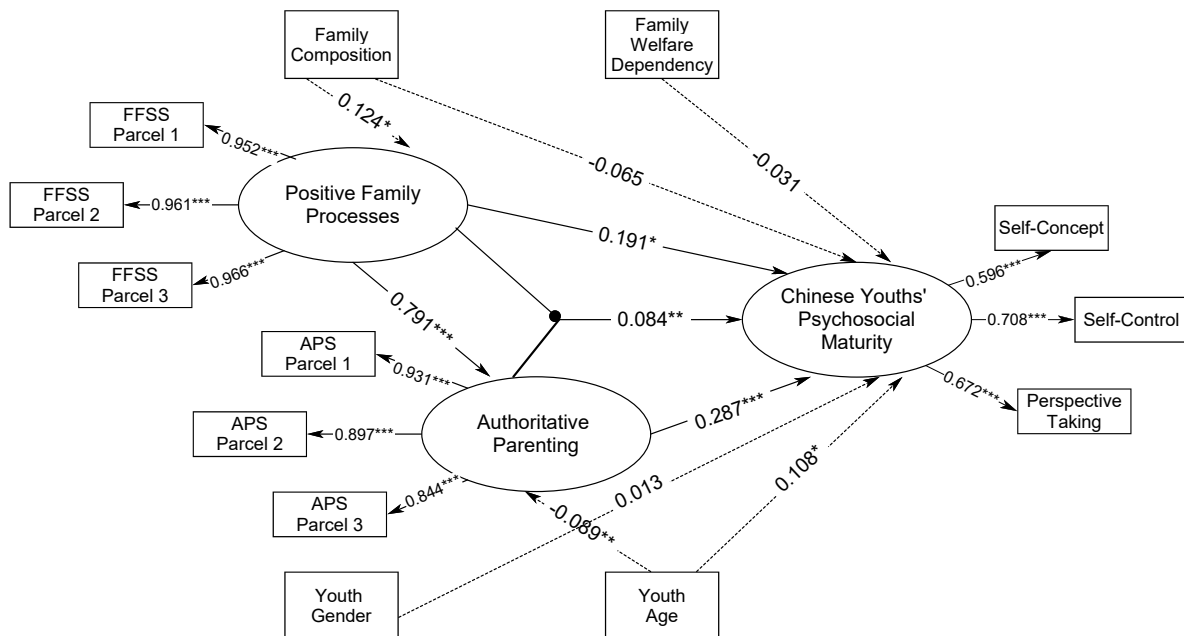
Family Composition

Family Welfare Dependency

FFSS Parcel 1

FFSS Parcel 2

FFSS Parcel 3

0.952***

0.961***

0.966***

0.124*

-0.065

-0.031

Positive Family Processes

0.191*

Self-Concept

0.596***

Chinese Youths' Psychosocial Maturity

0.708***

Self-Control

0.672***

Perspective Taking

0.791***

0.084**

APS Parcel 1

0.931***

APS Parcel 2

0.897***

Authoritative Parenting

0.287***

APS Parcel 3

0.844***

0.013

0.108*

-0.089**

Youth Gender

Youth Age